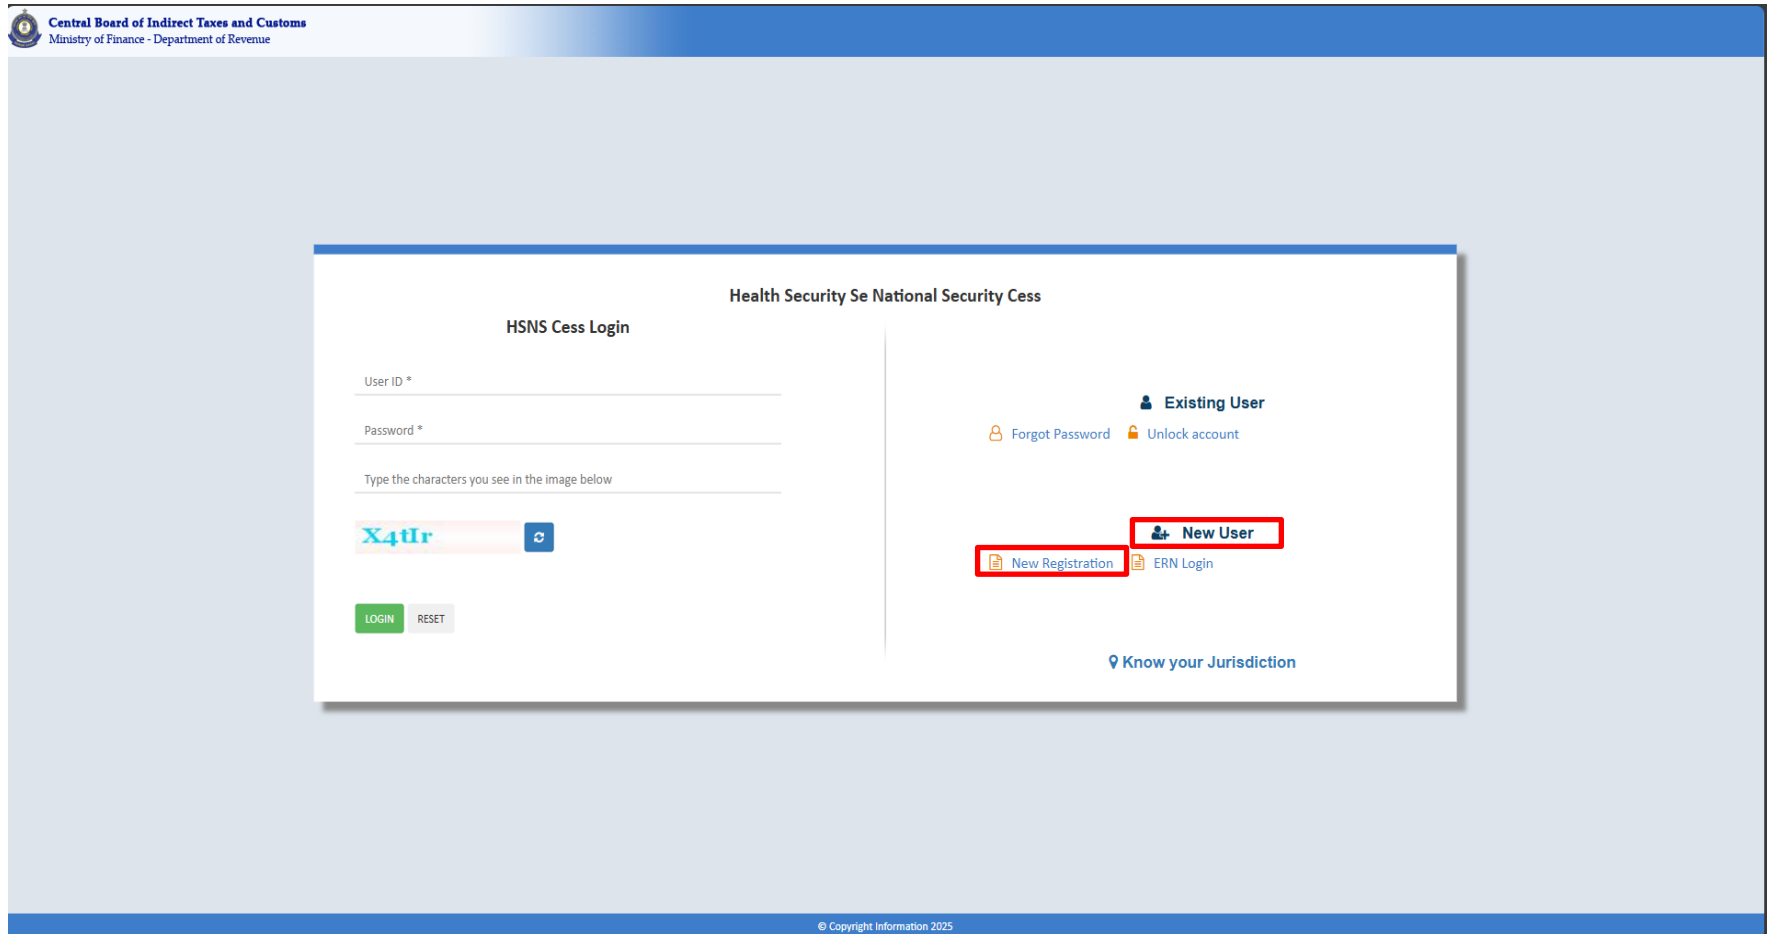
Central Board of Indirect Taxes and Customs
Ministry of Finance - Department of Revenue

Health Security Se National Security Cess

HSNS Cess Login

User ID *

Password *

Type the characters you see in the image below

X4tIr

LOGIN RESET

Existing User

Forgot Password Unlock account

New User

New Registration ERN Login

Know your Jurisdiction

© Copyright Information 2025